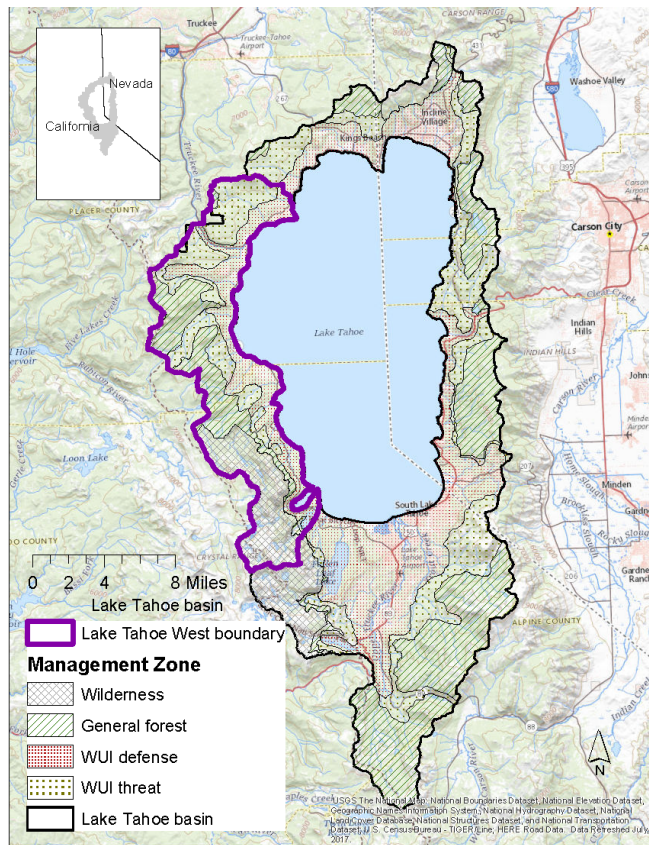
Nevada

California

Truckee

Truckee-Tahoe Airport

CARSON RANGE

Washoe Valley

Incline Village

Kings Beach

PLACER COUNTY

Carson City

Lake Tahoe

Five Lakes Creek

Rubicon River

Loon Lake

INDIAN HILLS

Indian Hills

Minden

South Lake

CRYSTAL RANGE

ALPINE COUNTY

Gardnerville Ranch

0 2 4 8 Miles

Lake Tahoe basin

Lake Tahoe West boundary

Management Zone

Wilderness

General forest

WUI defense

WUI threat

Lake Tahoe basin

N

USGS The National Map: National Boundaries Dataset, National Elevation Dataset, Geographic Names Information System, National Hydrography Dataset, National Land Cover Database, National Structures Dataset, and National Transportation Dataset; U.S. Census Bureau - TIGER/Line; HERE Road Data. Data Refreshed July, 2017.